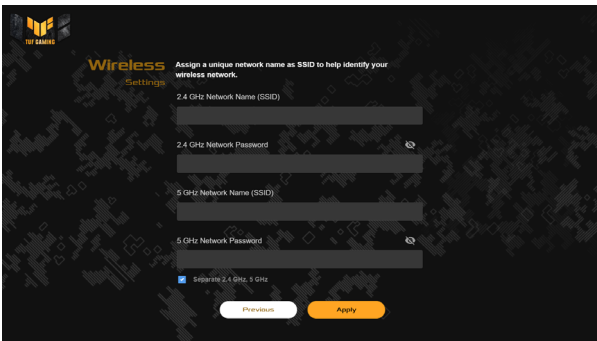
TUF GAMING

Wireless
Settings

Assign a unique network name as SSID to help identify your wireless network.

2.4 GHz Network Name (SSID)

2.4 GHz Network Password

5 GHz Network Name (SSID)

5 GHz Network Password

Separate 2.4 GHz, 5 GHz

Previous

Apply